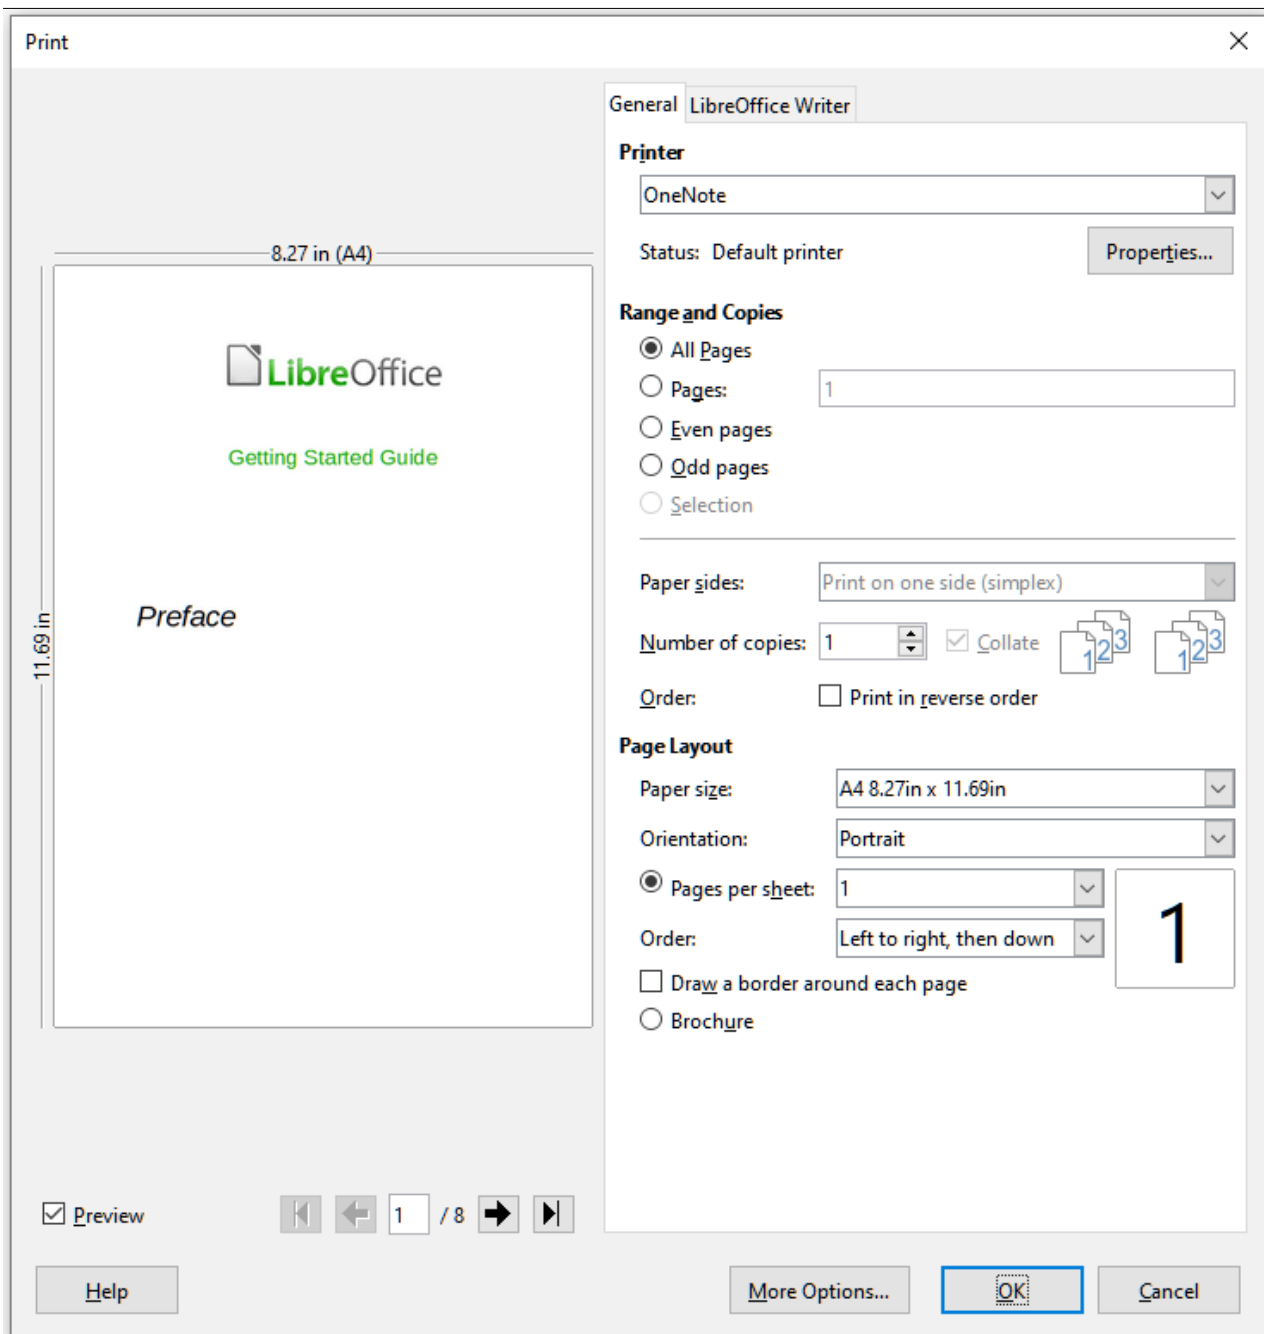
Print

8.27 in (A4)

11.69 in

LibreOffice

Getting Started Guide

Preface

Preview

1

/ 8

General | LibreOffice Writer

Printer

OneNote

Status: Default printer

Properties...

Range and Copies

All Pages

Pages:

1

Even pages

Odd pages

Selection

Paper sides:

Print on one side (simplex)

Number of copies:

1

Collate

123

123

Order:

Print in reverse order

Page Layout

Paper size:

A4 8.27in x 11.69in

Orientation:

Portrait

Pages per sheet:

1

1

Order:

Left to right, then down

Draw a border around each page

Brochure

Help

More Options...

OK

Cancel